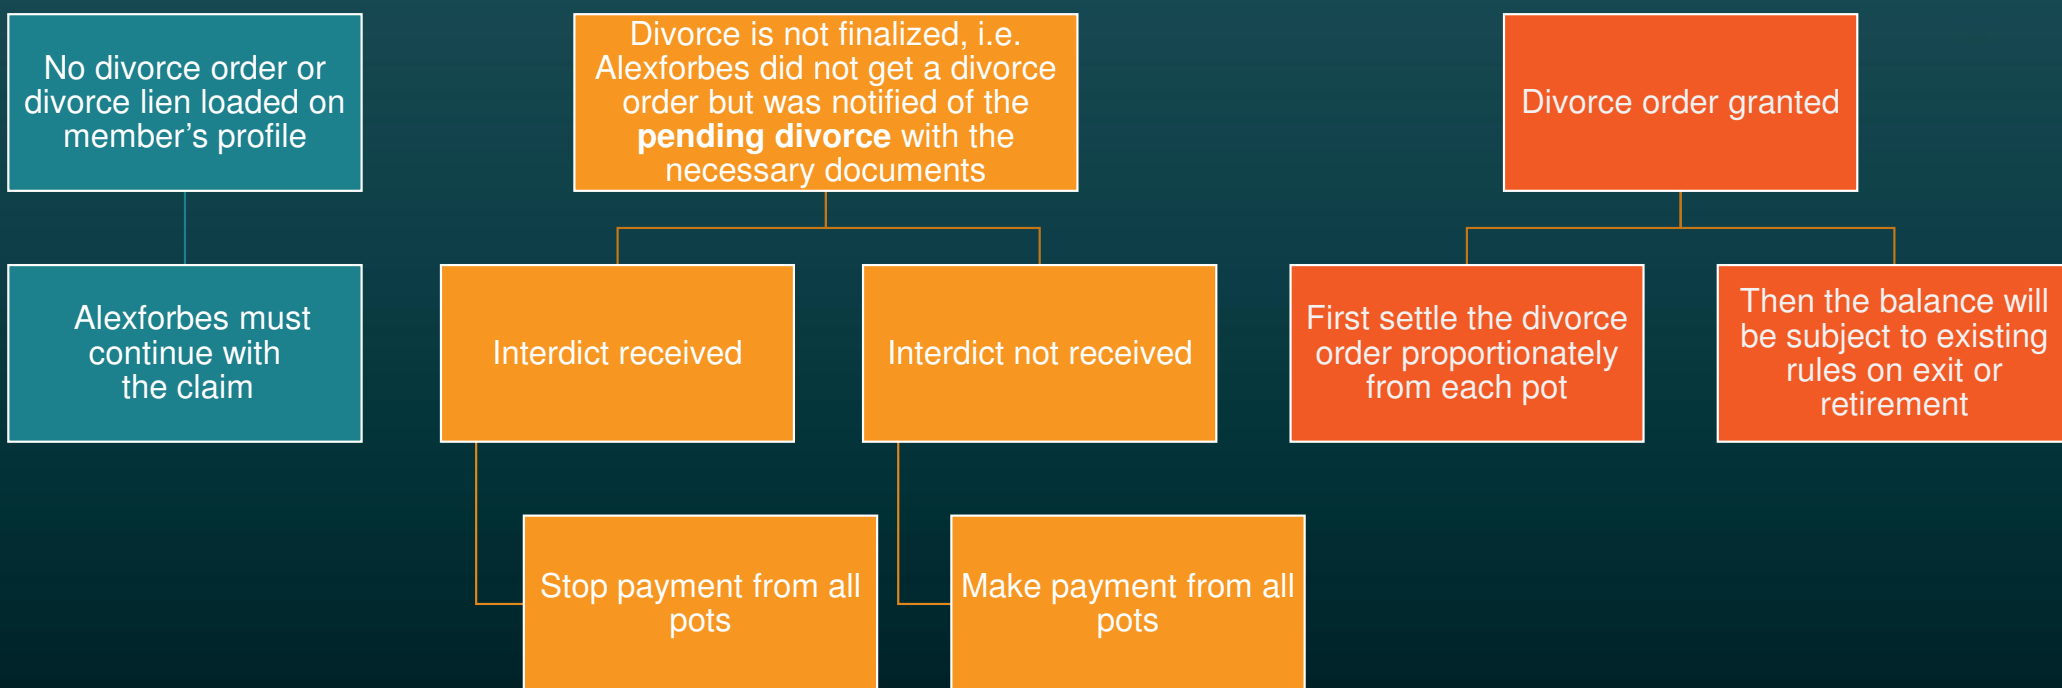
No divorce order or divorce lien loaded on member’s profile

Alexforbes must continue with the claim

Divorce is not finalized, i.e. Alexforbes did not get a divorce order but was notified of the **pending divorce** with the necessary documents

Interdict received

Stop payment from all pots

Interdict not received

Make payment from all pots

Divorce order granted

First settle the divorce order proportionately from each pot

Then the balance will be subject to existing rules on exit or retirement